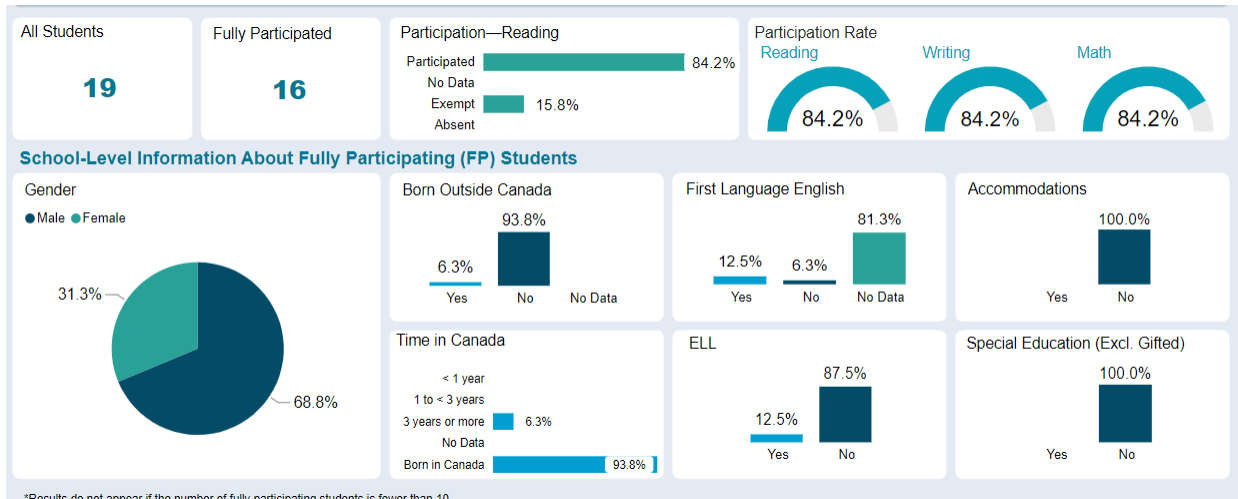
All Students

19

Fully Participated

16

Participation—Reading

Participated 84.2%
No Data
Exempt 15.8%
Absent

Participation Rate

Reading
84.2%

Writing
84.2%

Math
84.2%

School-Level Information About Fully Participating (FP) Students

Gender

Male Female

31.3%
68.8%

Born Outside Canada

6.3%
93.8%
Yes No No Data

First Language English

12.5%
6.3%
81.3%
Yes No No Data

Accommodations

100.0%
Yes No

Time in Canada

< 1 year
1 to < 3 years
3 years or more 6.3%
No Data
Born in Canada 93.8%

ELL

12.5%
87.5%
Yes No

Special Education (Excl. Gifted)

100.0%
Yes No

*Results do not appear if the number of fully participating students is fewer than 10.